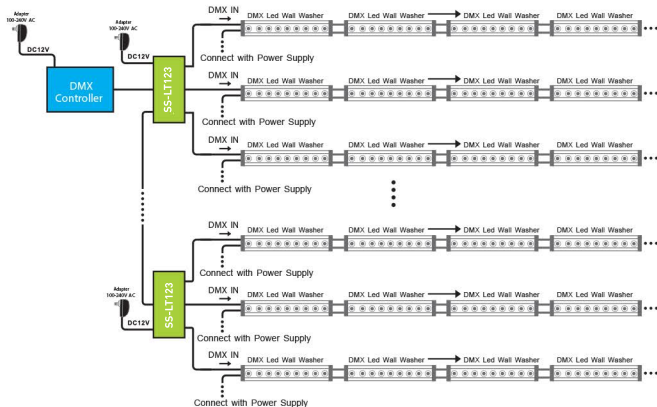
Adapter
100-240V AC

DC12V

DMX Controller

Adapter
100-240V AC

DC12V

SS-LT123

DMX IN
DMX Led Wall Washer
DMX Led Wall Washer
DMX Led Wall Washer
DMX Led Wall Washer
Connect with Power Supply

DMX IN
DMX Led Wall Washer
DMX Led Wall Washer
DMX Led Wall Washer
DMX Led Wall Washer
Connect with Power Supply

DMX IN
DMX Led Wall Washer
DMX Led Wall Washer
DMX Led Wall Washer
DMX Led Wall Washer
Connect with Power Supply

Adapter
100-240V AC

DC12V

SS-LT123

DMX IN
DMX Led Wall Washer
DMX Led Wall Washer
DMX Led Wall Washer
DMX Led Wall Washer
Connect with Power Supply

DMX IN
DMX Led Wall Washer
DMX Led Wall Washer
DMX Led Wall Washer
DMX Led Wall Washer
Connect with Power Supply

DMX IN
DMX Led Wall Washer
DMX Led Wall Washer
DMX Led Wall Washer
DMX Led Wall Washer
Connect with Power Supply